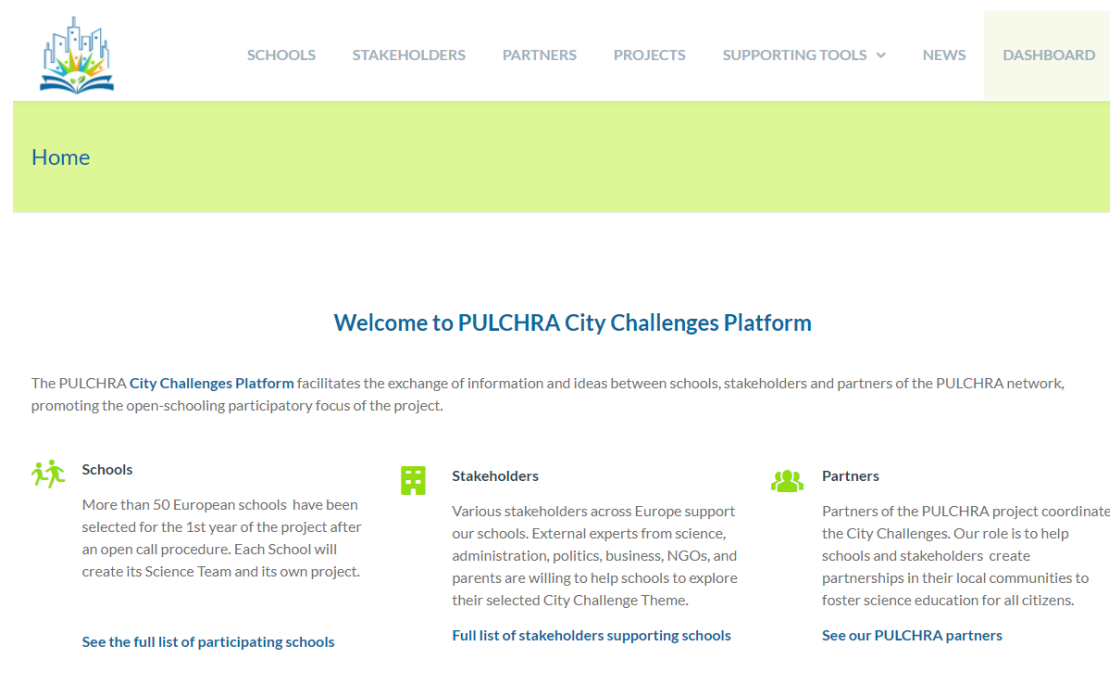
SCHOOLS STAKEHOLDERS PARTNERS PROJECTS SUPPORTING TOOLS NEWS DASHBOARD

Home

Welcome to PULCHRA City Challenges Platform

The PULCHRA City Challenges Platform facilitates the exchange of information and ideas between schools, stakeholders and partners of the PULCHRA network, promoting the open-schooling participatory focus of the project.

Schools

More than 50 European schools have been selected for the 1st year of the project after an open call procedure. Each School will create its Science Team and its own project.

See the full list of participating schools

Stakeholders

Various stakeholders across Europe support our schools. External experts from science, administration, politics, business, NGOs, and parents are willing to help schools to explore their selected City Challenge Theme.

Full list of stakeholders supporting schools

Partners

Partners of the PULCHRA project coordinate the City Challenges. Our role is to help schools and stakeholders create partnerships in their local communities to foster science education for all citizens.

See our PULCHRA partners